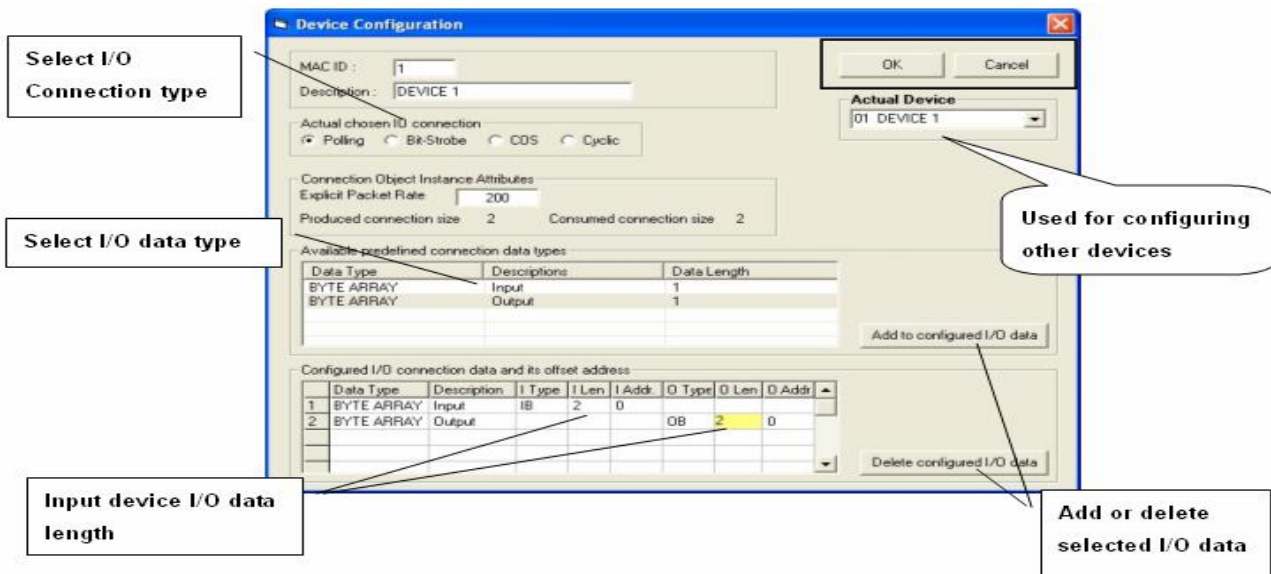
Device Configuration

Select I/O Connection type

MAC ID : 1
Description : DEVICE 1

OK
Cancel

Actual Device
01 DEVICE 1

Actual chosen IO connection
Polling
Bit-Strobe
COS
Cyclic

Connection Object Instance Attributes
Explicit Packet Rate 200
Produced connection size 2
Consumed connection size 2

Used for configuring other devices

Select I/O data type

Available predefined connection data types

| Data Type | Descriptions | Data Length |
|---|---|---|
| BYTE ARRAY | Input | 1 |
| BYTE ARRAY | Output | 1 |

Add to configured I/O data

Configured I/O connection data and its offset address

| | Data Type | Description | I Type | I Len | I Addr. | O Type | O Len | O Addr |
|---|---|---|---|---|---|---|---|---|
| 1 | BYTE ARRAY | Input | IB | 2 | 0 | | | |
| 2 | BYTE ARRAY | Output | | | | OB | 2 | 0 |

Delete configured I/O data

Input device I/O data length

Add or delete selected I/O data